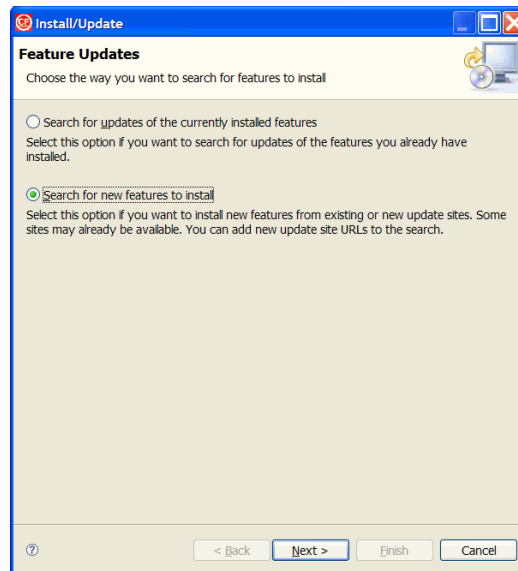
Install/Update

Feature Updates

Choose the way you want to search for features to install

Search for updates of the currently installed features

Select this option if you want to search for updates of the features you already have installed.

Search for new features to install

Select this option if you want to install new features from existing or new update sites. Some sites may already be available. You can add new update site URLs to the search.

?

< Back

Next >

Finish

Cancel